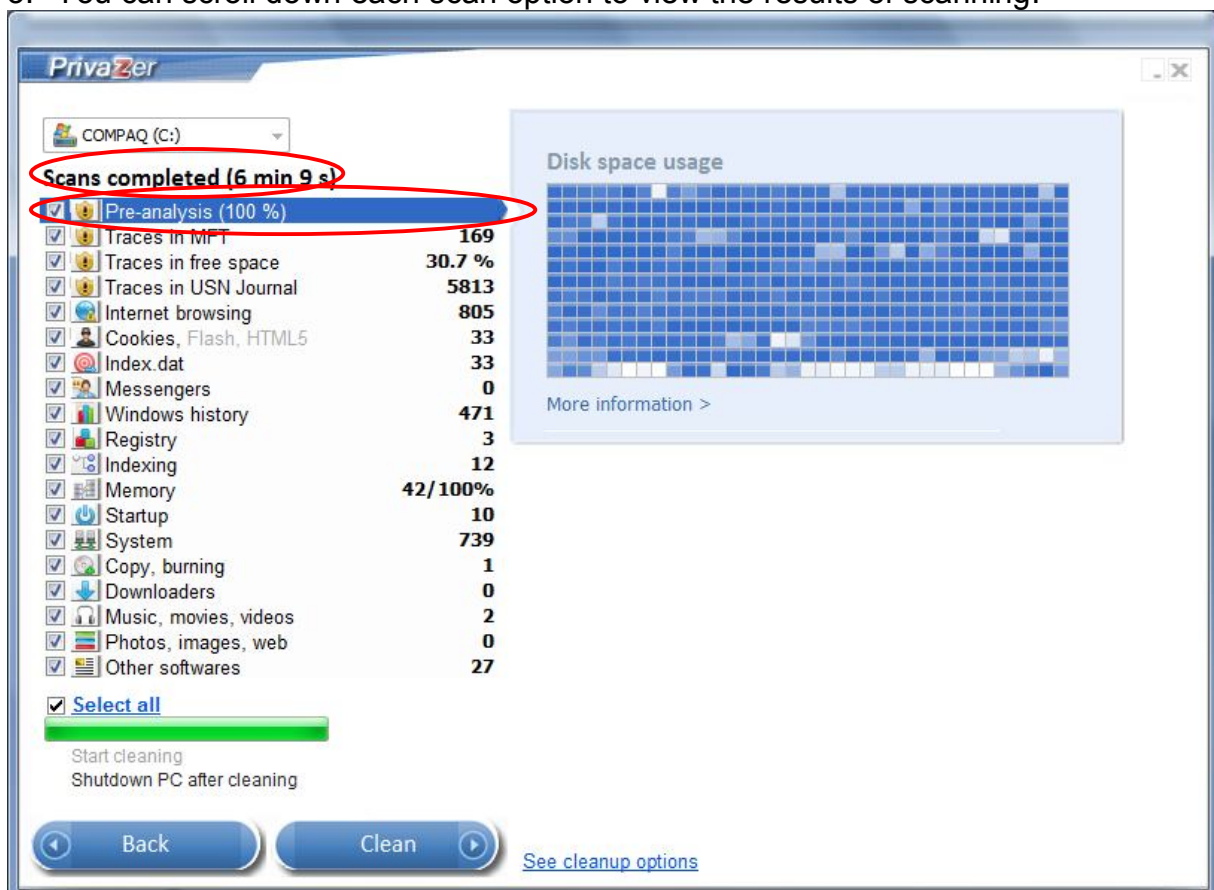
3. You can scroll down each scan option to view the results of scanning.

PrivaZer

COMPAQ (C:)

Scans completed (6 min 9 s)

| | |
|---|---|
| Pre-analysis (100 %) | |
| Traces in MFT | 169 |
| Traces in free space | 30.7 % |
| Traces in USN Journal | 5813 |
| Internet browsing | 805 |
| Cookies, Flash, HTML5 | 33 |
| Index.dat | 33 |
| Messengers | 0 |
| Windows history | 471 |
| Registry | 3 |
| Indexing | 12 |
| Memory | 42/100% |
| Startup | 10 |
| System | 739 |
| Copy, burning | 1 |
| Downloaders | 0 |
| Music, movies, videos | 2 |
| Photos, images, web | 0 |
| Other softwares | 27 |

Select all

Start cleaning
Shutdown PC after cleaning

Back
Clean
See cleanup options

Disk space usage

More information >